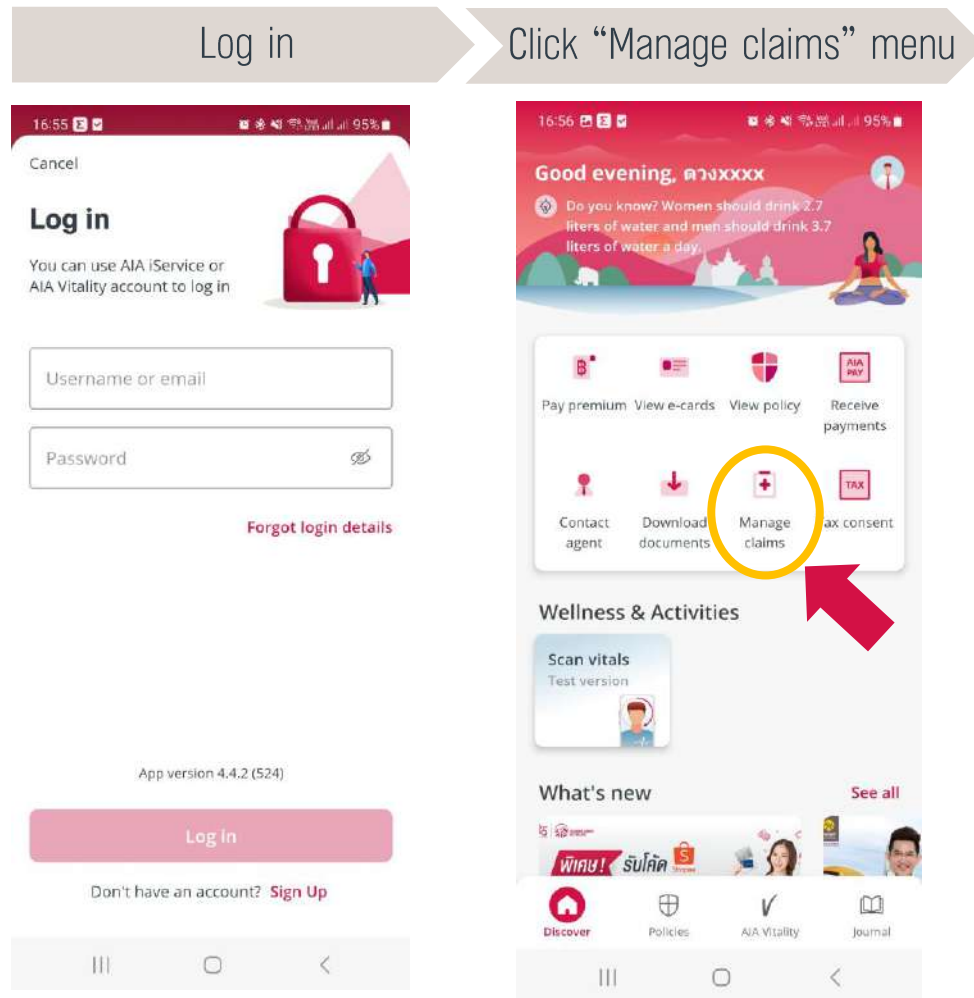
Log in

Click “Manage claims” menu

16:55 95%

Cancel

Log in

You can use AIA iService or AIA Vitality account to log in

Username or email

Password

Forgot login details

App version 4.4.2 (524)

Log in

Don't have an account? Sign Up

16:56 95%

Good evening, ดวงxxxx

Do you know? Women should drink 2.7 liters of water and men should drink 3.7 liters of water a day.

Pay premium

View e-cards

View policy

AIA PAY

Receive payments

Contact agent

Download documents

Manage claims

TAX

Tax consent

Wellness & Activities

Scan vitals

Test version

What's new

See all

พิเศษ! รับโค้ด

Discover

Policies

AIA Vitality

Journal